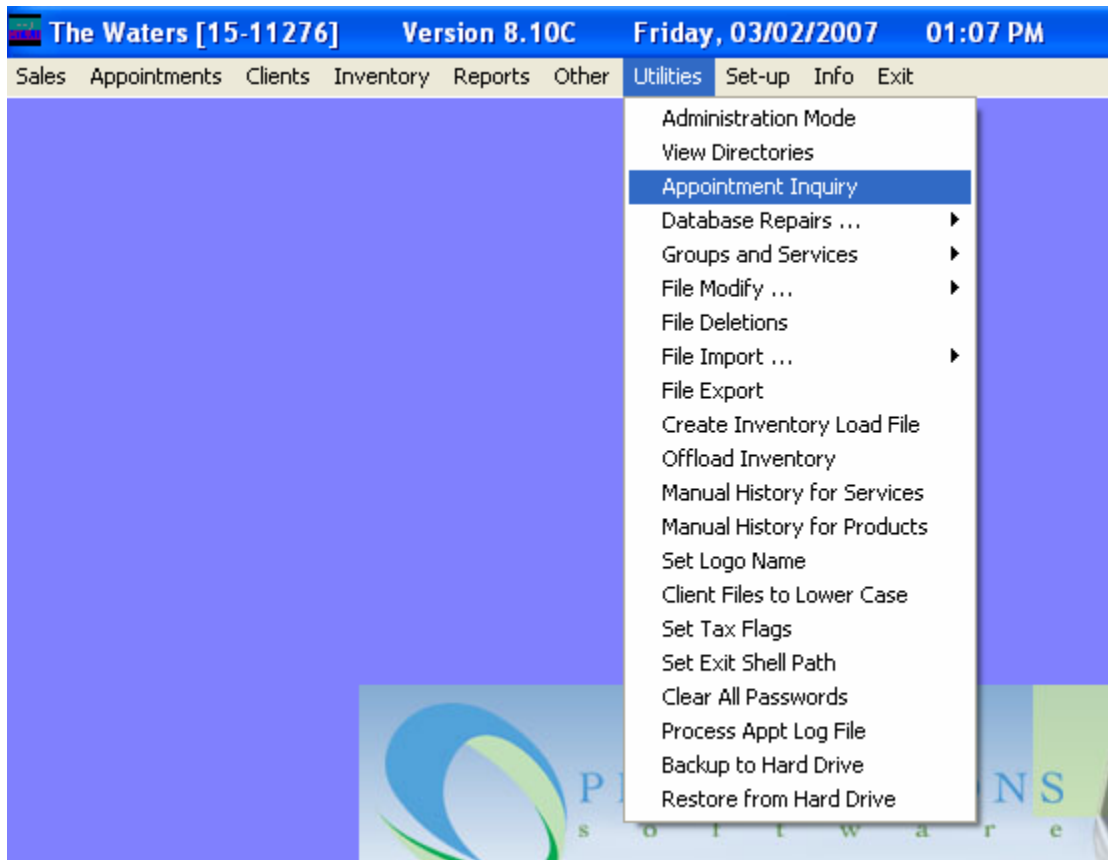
The Waters [15-11276] Version 8.10C Friday, 03/02/2007 01:07 PM

Sales Appointments Clients Inventory Reports Other Utilities Set-up Info Exit

Administration Mode
View Directories
Appointment Inquiry
Database Repairs ...
Groups and Services
File Modify ...
File Deletions
File Import ...
File Export
Create Inventory Load File
Offload Inventory
Manual History for Services
Manual History for Products
Set Logo Name
Client Files to Lower Case
Set Tax Flags
Set Exit Shell Path
Clear All Passwords
Process Appt Log File
Backup to Hard Drive
Restore from Hard Drive

P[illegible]NS
s o f t w a r e